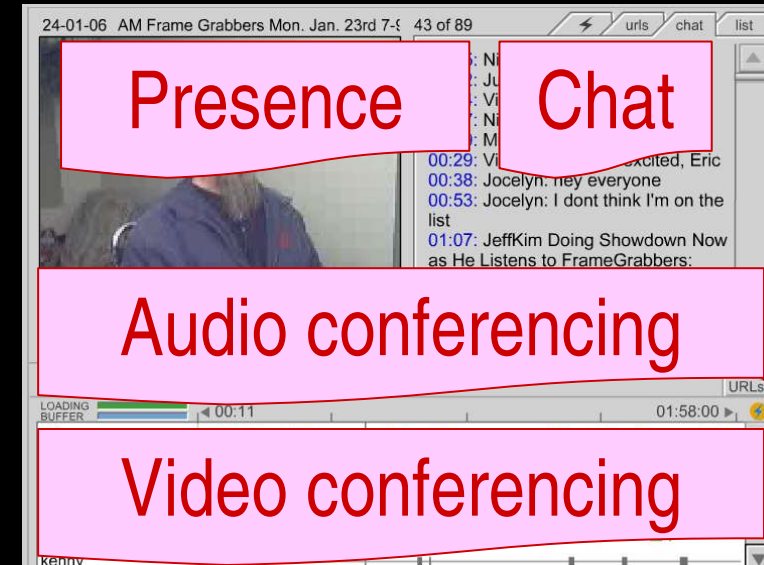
24-01-06 AM Frame Grabbers Mon. Jan. 23rd 7-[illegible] 43 of 89

urls chat list

Presence

Chat

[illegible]: Ni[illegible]
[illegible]: Ju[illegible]
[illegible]: Vi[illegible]
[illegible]: Ni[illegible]
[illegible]: M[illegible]
00:29: Vi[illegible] excited, Eric
00:38: Jocelyn: hey everyone
00:53: Jocelyn: I dont think I'm on the list
01:07: JeffKim Doing Showdown Now as He Listens to FrameGrabbers:

Audio conferencing

URLs

LOADING BUFFER

00:11

01:58:00

Video conferencing

kenny